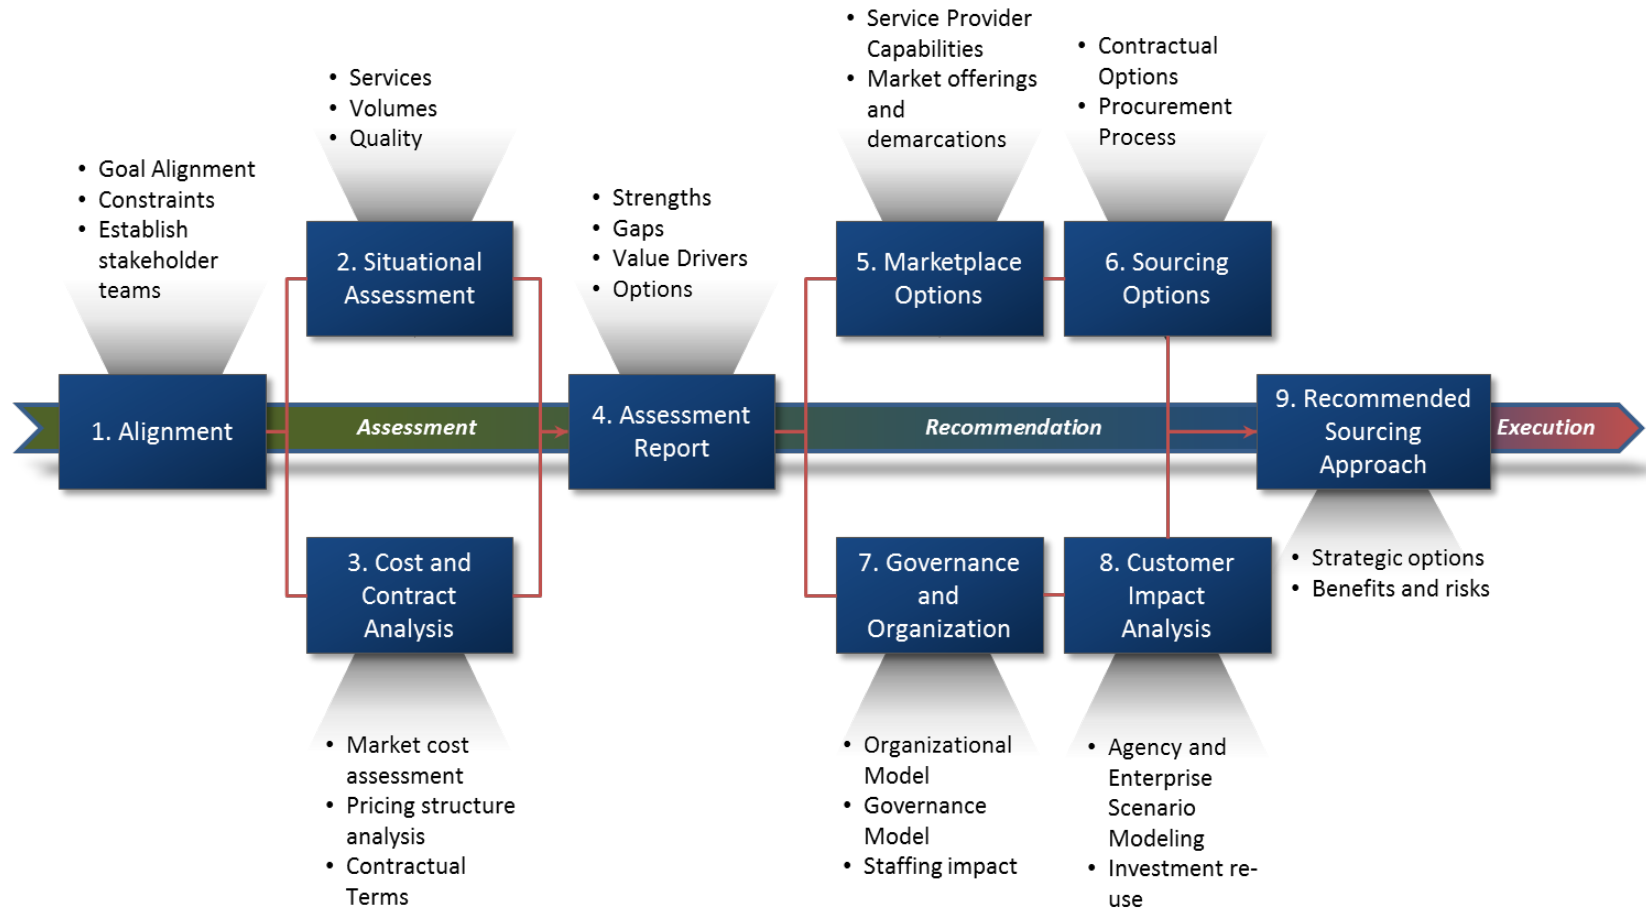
- Goal Alignment
- Constraints
- Establish stakeholder teams

1. Alignment

Assessment

- Services
- Volumes
- Quality

2. Situational Assessment

3. Cost and Contract Analysis

- Market cost assessment
- Pricing structure analysis
- Contractual Terms

- Strengths
- Gaps
- Value Drivers
- Options

4. Assessment Report

Recommendation

- Service Provider Capabilities
- Market offerings and demarcations

5. Marketplace Options

7. Governance and Organization

- Organizational Model
- Governance Model
- Staffing impact

- Contractual Options
- Procurement Process

6. Sourcing Options

8. Customer Impact Analysis

- Agency and Enterprise Scenario Modeling
- Investment re-use

9. Recommended Sourcing Approach

Execution

- Strategic options
- Benefits and risks